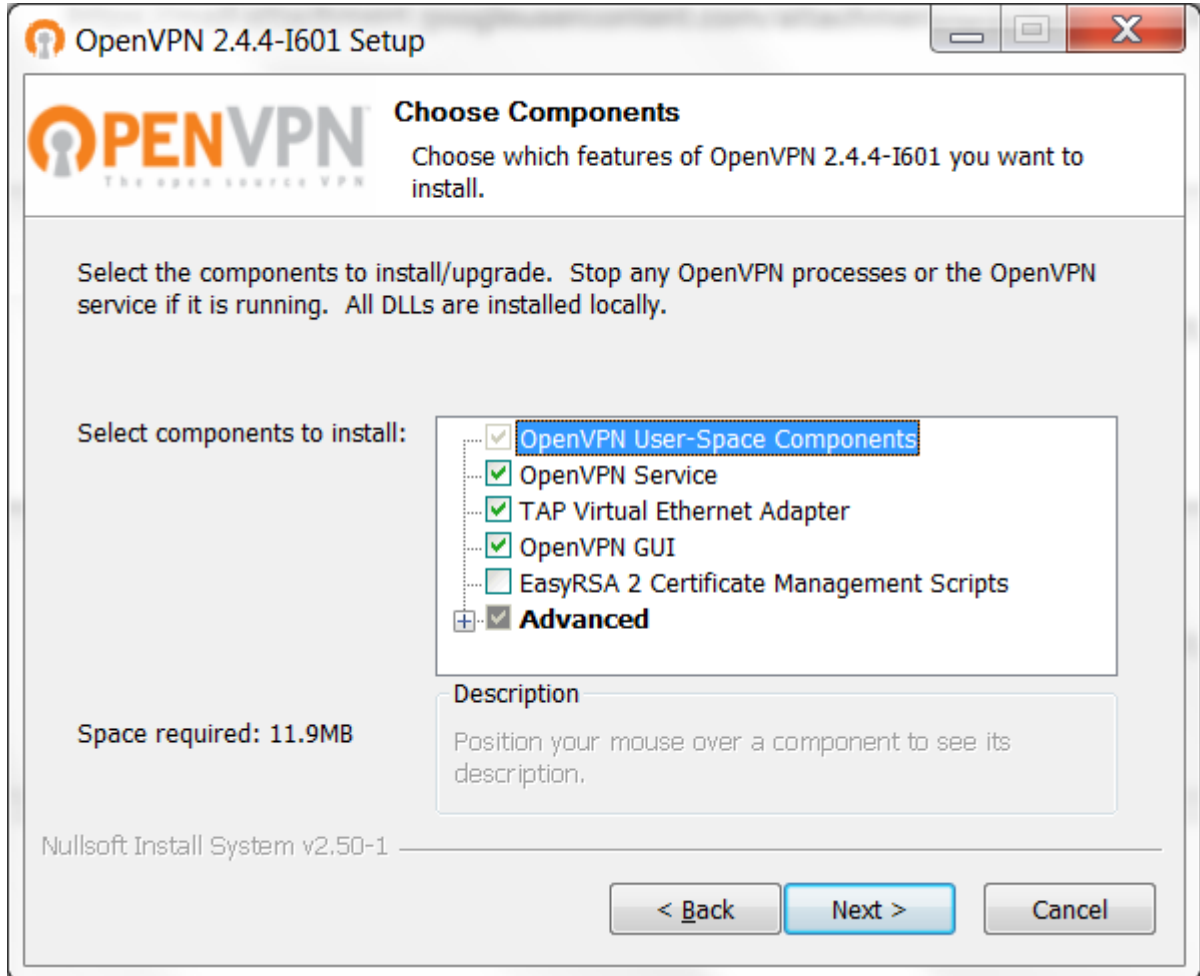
OpenVPN 2.4.4-I601 Setup

OPENVPN
The open source VPN

Choose Components

Choose which features of OpenVPN 2.4.4-I601 you want to install.

Select the components to install/upgrade. Stop any OpenVPN processes or the OpenVPN service if it is running. All DLLs are installed locally.

Select components to install:

OpenVPN User-Space Components
OpenVPN Service
TAP Virtual Ethernet Adapter
OpenVPN GUI
EasyRSA 2 Certificate Management Scripts
Advanced

Space required: 11.9MB

Description
Position your mouse over a component to see its description.

Nullsoft Install System v2.50-1

< Back
Next >
Cancel